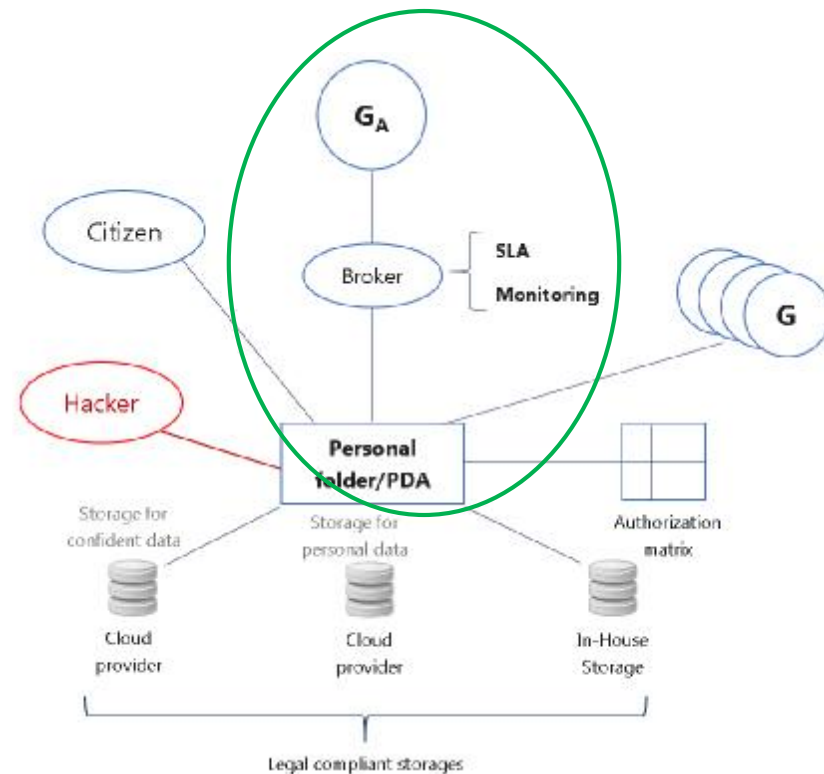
$G_A$

Citizen

Broker

SLA

Monitoring

G

Hacker

Personal folder/PDA

Storage for confident data

Storage for personal data

Authorization matrix

Cloud provider

Cloud provider

In-House Storage

Legal compliant storages